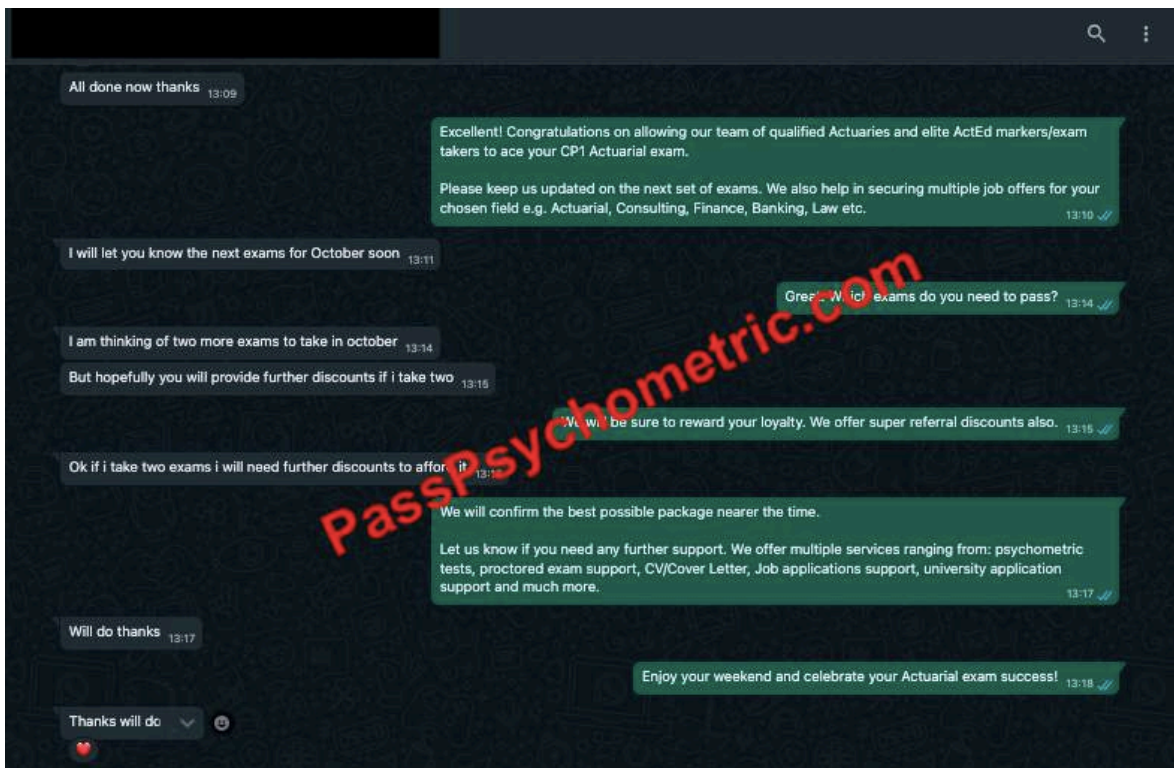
All done now thanks 13:09

Excellent! Congratulations on allowing our team of qualified Actuaries and elite ActEd markers/exam takers to ace your CP1 Actuarial exam.

Please keep us updated on the next set of exams. We also help in securing multiple job offers for your chosen field e.g. Actuarial, Consulting, Finance, Banking, Law etc. 13:10

I will let you know the next exams for October soon 13:11

Grea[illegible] W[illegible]ic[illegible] exams do you need to pass? 13:14

I am thinking of two more exams to take in october 13:14

But hopefully you will provide further discounts if i take two 13:15

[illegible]e wi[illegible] be sure to reward your loyalty. We offer super referral discounts also. 13:15

Ok if i take two exams i will need further discounts to affor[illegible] it 13:1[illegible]

We will confirm the best possible package nearer the time.

Let us know if you need any further support. We offer multiple services ranging from: psychometric tests, proctored exam support, CV/Cover Letter, Job applications support, university application support and much more. 13:17

Will do thanks 13:17

Enjoy your weekend and celebrate your Actuarial exam success! 13:18

Thanks will do

PassPsychometric.com